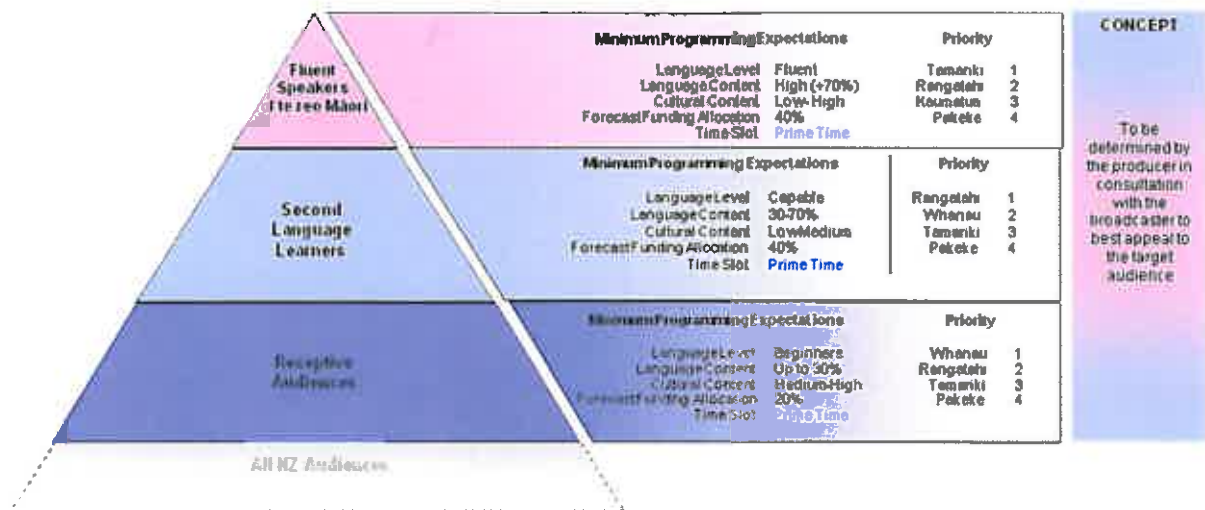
Fluent Speakers of te reo Māori

Minimum Programming Expectations

Language Level Fluent
Language Content High (+70%)
Cultural Content Low-High
Forecast Funding Allocation 40%
Time Slot Prime Time

Priority

Tamariki 1
Rangatahi 2
Kaumatua 3
Pakeke 4

Second Language Learners

Minimum Programming Expectations

Language Level Capable
Language Content 30-70%
Cultural Content Low-Medium
Forecast Funding Allocation 40%
Time Slot Prime Time

Priority

Rangatahi 1
Whanau 2
Tamariki 3
Pakeke 4

Receptive Audiences

Minimum Programming Expectations

Language Level Beginners
Language Content Up to 30%
Cultural Content Medium-High
Forecast Funding Allocation 20%
Time Slot Prime Time

Priority

Whanau 1
Rangatahi 2
Tamariki 3
Pakeke 4

All NZ Audiences

CONCEPT

To be determined by the producer in consultation with the broadcaster to best appeal to the target audience